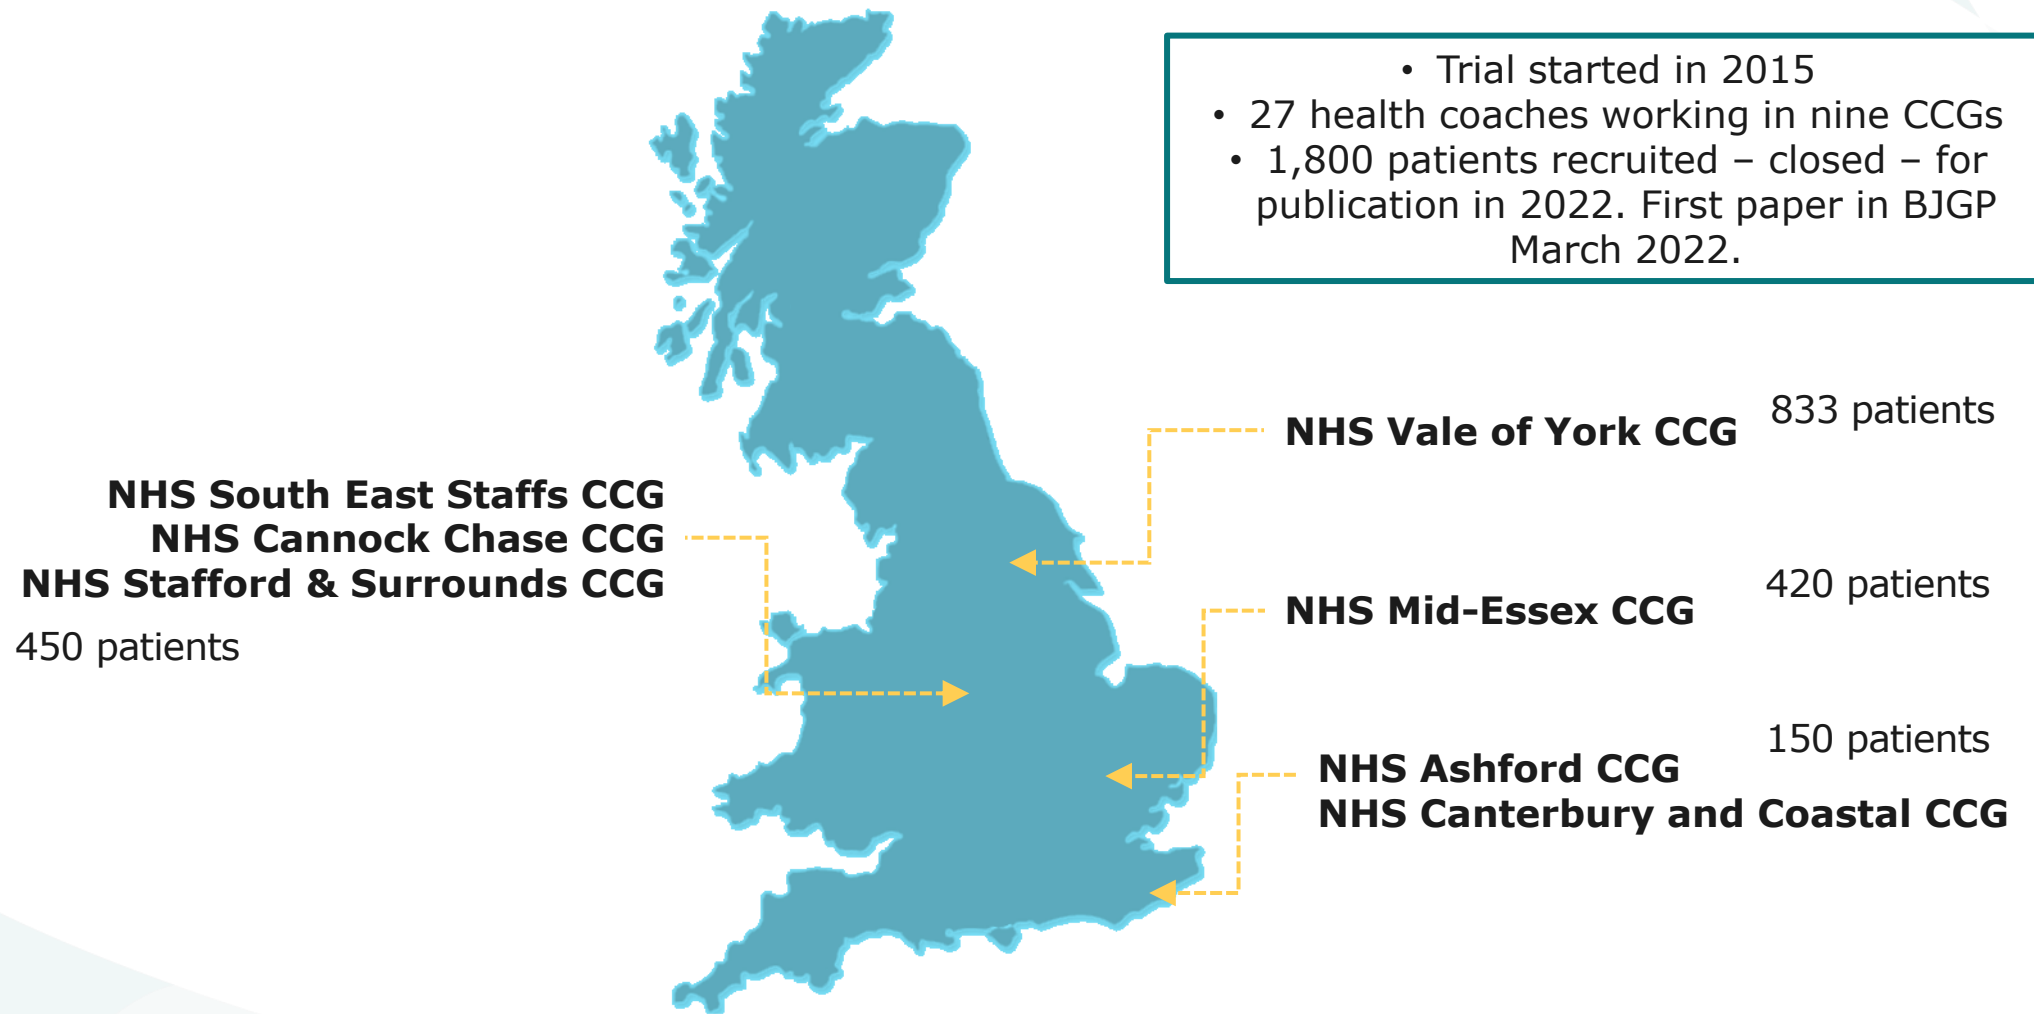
• Trial started in 2015
• 27 health coaches working in nine CCGs
• 1,800 patients recruited – closed – for publication in 2022. First paper in BJGP March 2022.

NHS Vale of York CCG

833 patients

NHS South East Staffs CCG
NHS Cannock Chase CCG
NHS Stafford & Surrounds CCG

450 patients

NHS Mid-Essex CCG

420 patients

150 patients

NHS Ashford CCG
NHS Canterbury and Coastal CCG